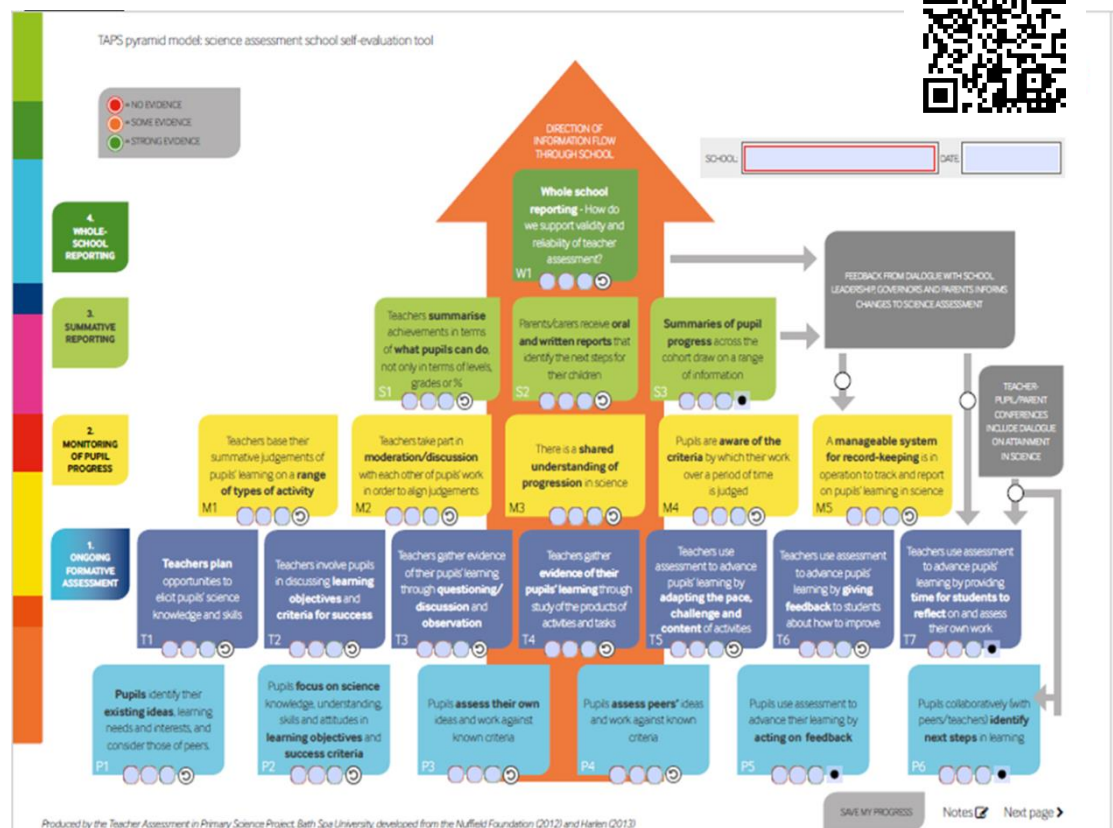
TAPS pyramid model: science assessment school self-evaluation tool

= NO EVIDENCE
= SOME EVIDENCE
= STRONG EVIDENCE

DIRECTION OF INFORMATION FLOW THROUGH SCHOOL

SCHOOL:
DATE:

4. WHOLE-SCHOOL REPORTING

3. SUMMATIVE REPORTING

2. MONITORING OF PUPIL PROGRESS

1. ONGOING FORMATIVE ASSESSMENT

Whole school reporting - How do we support validity and reliability of teacher assessment?
W1

FEEDBACK FROM DIALOGUE WITH SCHOOL LEADERSHIP, GOVERNORS AND PARENTS INFORMS CHANGES TO SCIENCE ASSESSMENT

Teachers summarise achievements in terms of what pupils can do, not only in terms of levels, grades or %
S1

Parents/carers receive oral and written reports that identify the next steps for their children
S2

Summaries of pupil progress across the cohort draw on a range of information
S3

TEACHER-PUPIL/PARENT CONFERENCES INCLUDE DIALOGUE ON ATTAINMENT IN SCIENCE

Teachers base their summative judgements of pupils' learning on a range of types of activity
M1

Teachers take part in moderation/discussion with each other of pupils' work in order to align judgements
M2

There is a shared understanding of progression in science
M3

Pupils are aware of the criteria by which their work over a period of time is judged
M4

A manageable system for record-keeping is in operation to track and report on pupils' learning in science
M5

Teachers plan opportunities to elicit pupils' science knowledge and skills
T1

Teachers involve pupils in discussing learning objectives and criteria for success
T2

Teachers gather evidence of their pupils' learning through questioning/ discussion and observation
T3

Teachers gather evidence of their pupils' learning through study of the products of activities and tasks
T4

Teachers use assessment to advance pupils' learning by adapting the pace, challenge and content of activities
T5

Teachers use assessment to advance pupils' learning by giving feedback to students about how to improve
T6

Teachers use assessment to advance pupils' learning by providing time for students to reflect on and assess their own work
T7

Pupils identify their existing ideas, learning needs and interests, and consider those of peers.
P1

Pupils focus on science knowledge, understanding, skills and attitudes in learning objectives and success criteria
P2

Pupils assess their own ideas and work against known criteria
P3

Pupils assess peers' ideas and work against known criteria
P4

Pupils use assessment to advance their learning by acting on feedback
P5

Pupils collaboratively (with peers/teachers) identify next steps in learning
P6

Produced by the Teacher Assessment in Primary Science Project, Bath Spa University developed from the Nuffield Foundation (2012) and Harlen (2013)

SAVE MY PROGRESS
Notes
Next page